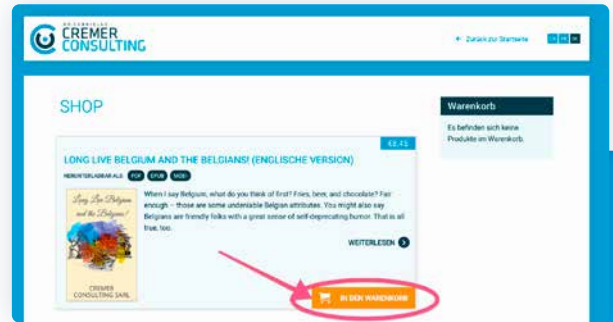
DR. GABRIELE CREMER CONSULTING

← Zurück zur Startseite

SHOP

Warenkorb

Es befinden sich keine Produkte im Warenkorb.

€4.45

LONG LIVE BELGIUM AND THE BELGIANS! (ENGLISCHE VERSION)

HERUNTERLADBAR ALS: PDF EPUB MOBI

Long Live Belgium and the Belgians!

CREMER CONSULTING SARL

When I say Belgium, what do you think of first? Fries, beer, and chocolate? Fair enough – those are some undeniable Belgian attributes. You might also say Belgians are friendly folks with a great sense of self-deprecating humor. That is all true, too.

WEITERLESEN

IN DEN WARENKORB